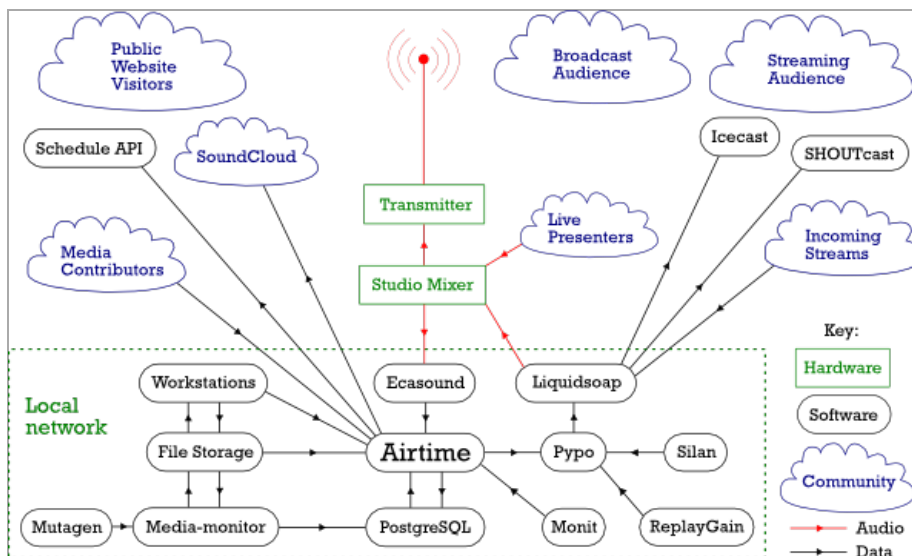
Public Website Visitors

Broadcast Audience

Streaming Audience

Schedule API

SoundCloud

Icecast

SHOUTcast

Transmitter

Live Presenters

Media Contributors

Incoming Streams

Studio Mixer

Key:

Hardware

Software

Community

Audio

Data

Local network

Workstations

Ecasound

Liquidsoap

File Storage

Airtime

Pypo

Silan

Mutagen

Media-monitor

PostgreSQL

Monit

ReplayGain